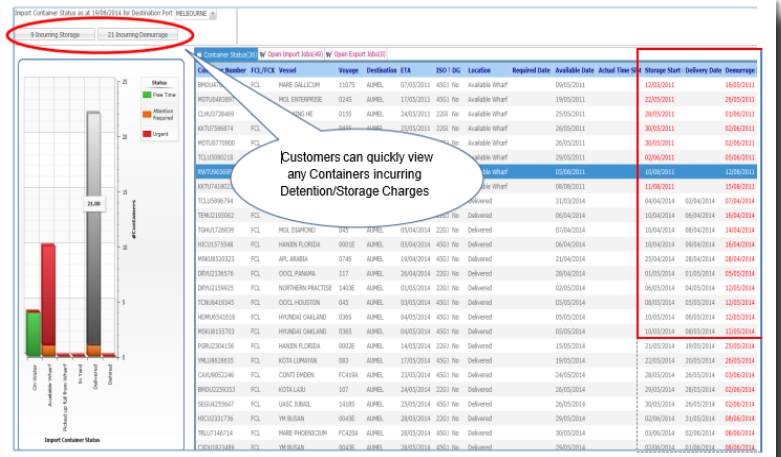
Import Container Status as at 19/06/2014 for Destination Port MELBOURNE

9 Incurring Storage | 21 Incurring Demurrage

Container Status(38) | Open Import Jobs(49) | Open Export Jobs(0)

| Container Number | FCL/FCX | Vessel | Voyage | Destination | ETA | ISO | DG | Location | Required Date | Available Date | Actual Time Slot | Storage Start | Delivery Date | Demurrage |
|---|---|---|---|---|---|---|---|---|---|---|---|---|---|---|
| BMOU47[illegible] | FCL | MARE GALLICUM | 1107S | AUMEL | 07/05/2011 | 45G1 | No | Available Wharf | | 09/05/2011 | | 12/05/2011 | | 16/05/2011 |
| MOTU8483897 | FCL | MOL ENTERPRISE | 024S | AUMEL | 17/05/2011 | 45G1 | No | Available Wharf | | 19/05/2011 | | 22/05/2011 | | 26/05/2011 |
| CLHU3738469 | FCL | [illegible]NG HE | 015S | AUMEL | 24/05/2011 | 22G1 | No | Available Wharf | | 25/05/2011 | | 28/05/2011 | | 01/06/2011 |
| KKTU7586874 | FCL | | | | | | | Available Wharf | | 25/05/2011 | | 30/05/2011 | | 02/06/2011 |
| MOTU0770800 | | | | | | | | Available Wharf | | 26/05/2011 | | 30/05/2011 | | 02/06/2011 |
| TCLU5080218 | | | | | | | | Available Wharf | | 29/05/2011 | | 02/06/2011 | | 05/06/2011 |
| RWTU963568 | | | | | | | | Available Wharf | | 05/08/2011 | | 10/08/2011 | | 12/08/2011 |
| KKTU741802 | | | | | | | | Available Wharf | | 08/08/2011 | | 11/08/2011 | | 15/08/2011 |
| TCLU5896794 | | | | | | | | Delivered | | 31/03/2014 | | 04/04/2014 | 02/04/2014 | 07/04/2014 |
| TEMU2193062 | FCL | | | | | | | Delivered | | 06/04/2014 | | 10/04/2014 | 09/04/2014 | 16/04/2014 |
| TGHU1728839 | FCL | MOL DIAMOND | 045 | AUMEL | 05/04/2014 | 22G1 | No | Delivered | | 07/04/2014 | | 10/04/2014 | 08/04/2014 | 14/04/2014 |
| HJCU1575548 | FCL | HANJIN FLORIDA | 0001E | AUMEL | 05/04/2014 | 22G1 | No | Delivered | | 06/04/2014 | | 10/04/2014 | 08/04/2014 | 16/04/2014 |
| MSKU8320323 | FCL | APL ARABIA | 074S | AUMEL | 19/04/2014 | 45G1 | No | Delivered | | 20/04/2014 | | 25/04/2014 | 24/04/2014 | 28/04/2014 |
| DRYU2136576 | FCL | OOCL PANAMA | 117 | AUMEL | 26/04/2014 | 22G1 | No | Delivered | | 28/04/2014 | | 01/05/2014 | 01/05/2014 | 05/05/2014 |
| DRYU2159625 | FCL | NORTHERN PRACTISE | 1403E | AUMEL | 01/05/2014 | 22G1 | No | Delivered | | 02/05/2014 | | 06/05/2014 | 05/05/2014 | 12/05/2014 |
| TCNU6419345 | FCL | OOCL HOUSTON | 043 | AUMEL | 03/05/2014 | 45G1 | No | Delivered | | 05/05/2014 | | 08/05/2014 | 05/05/2014 | 12/05/2014 |
| HDMU6541616 | FCL | HYUNDAI OAKLAND | 036S | AUMEL | 04/05/2014 | 22G1 | No | Delivered | | 05/05/2014 | | 10/05/2014 | 08/05/2014 | 12/05/2014 |
| MSKU8153701 | FCL | HYUNDAI OAKLAND | 036S | AUMEL | 04/05/2014 | 22G1 | No | Delivered | | 05/05/2014 | | 10/05/2014 | 08/05/2014 | 12/05/2014 |
| PGRU2304156 | FCL | HANJIN FLORIDA | 0002E | AUMEL | 14/05/2014 | 22G1 | No | Delivered | | 15/05/2014 | | 21/05/2014 | 19/05/2014 | 25/05/2014 |
| YMLU8628635 | FCL | KOTA LUMAYAN | 083 | AUMEL | 17/05/2014 | 45G1 | No | Delivered | | 19/05/2014 | | 22/05/2014 | 20/05/2014 | 26/05/2014 |
| CAXU9052246 | FCL | CONTI EMDEN | FC419A | AUMEL | 23/05/2014 | 45G1 | No | Delivered | | 24/05/2014 | | 28/05/2014 | 26/05/2014 | 03/06/2014 |
| BMOU2259353 | FCL | KOTA LAJU | 107 | AUMEL | 24/05/2014 | 22G1 | No | Delivered | | 26/05/2014 | | 29/05/2014 | 28/05/2014 | 02/06/2014 |
| SEGU4259647 | FCL | UASC JUBAIL | 1418S | AUMEL | 25/05/2014 | 45G1 | No | Delivered | | 26/05/2014 | | 29/05/2014 | 26/05/2014 | 02/06/2014 |
| HJCU2331736 | FCL | YM BUSAN | 0043E | AUMEL | 28/05/2014 | 22G1 | No | Delivered | | 29/05/2014 | | 02/06/2014 | 31/05/2014 | 08/06/2014 |
| TRLU7146714 | FCL | MARE PHOENICIUM | FC420A | AUMEL | 30/05/2014 | 22G1 | No | Delivered | | 02/06/2014 | | 03/06/2014 | 02/06/2014 | 06/06/2014 |
| CXDU1823489 | FCL | YM BUSAN | 0043E | AUMEL | 28/05/2014 | 22G1 | No | Delivered | | 29/05/2014 | | 02/06/2014 | 31/05/2014 | 08/06/2014 |

Customers can quickly view any Containers incurring Detention/Storage Charges

Status
Free Time
Attention Required
Urgent

25
20
15
10
5
0
21.00
#Containers

On Water
Available Wharf
Picked up Full from Wharf
In Yard
Delivered
Returned

Import Container Status